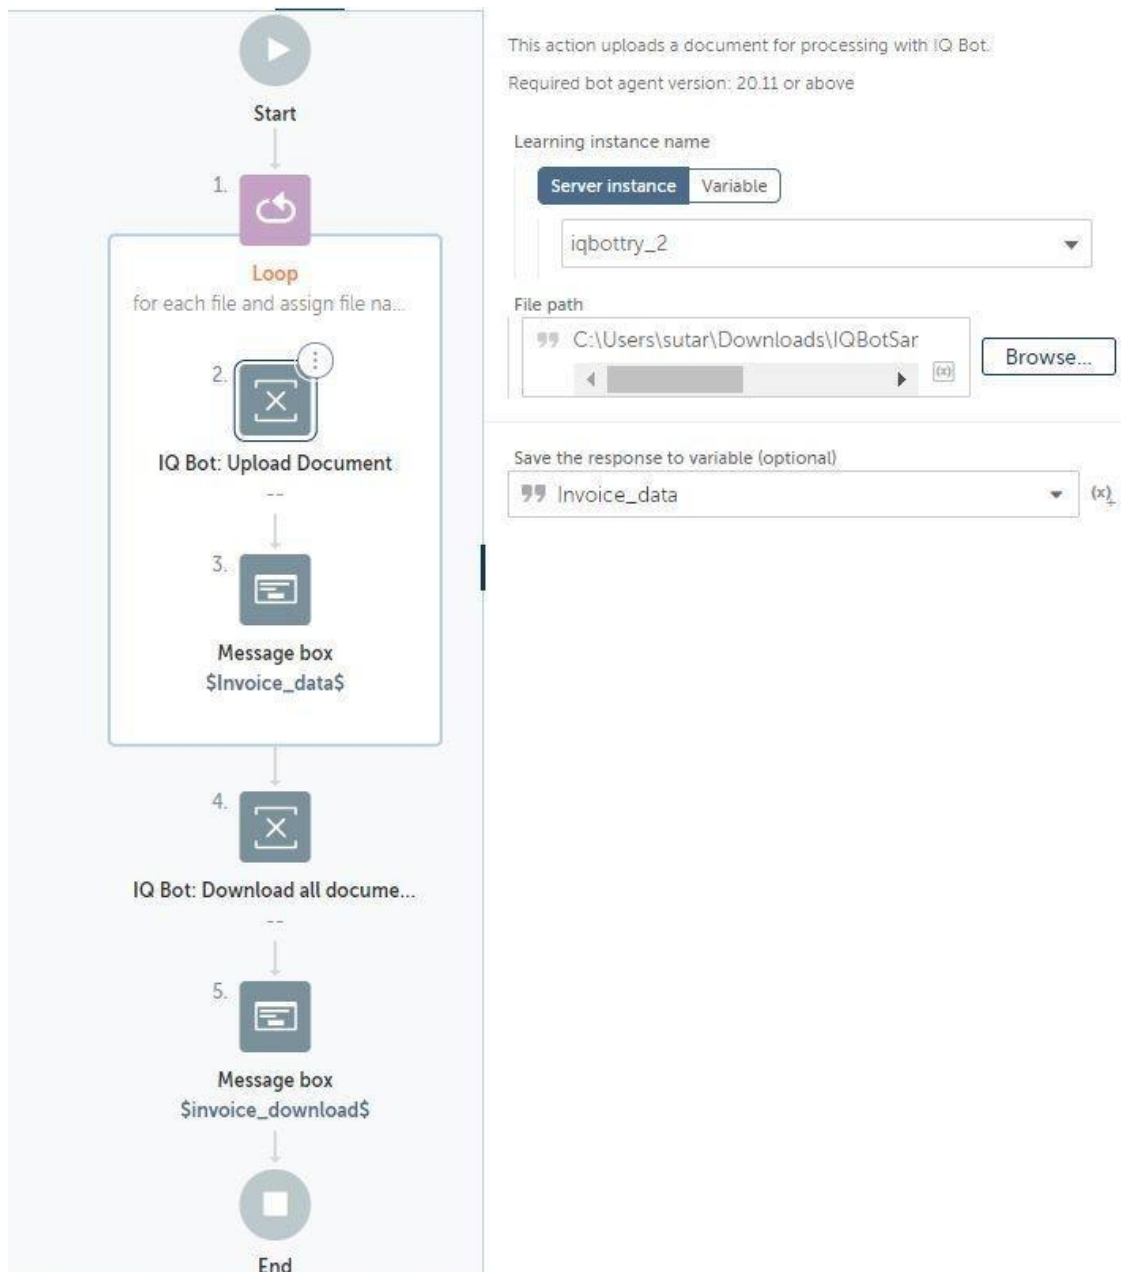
Start

1.

Loop
for each file and assign file na...

2.

IQ Bot: Upload Document
--

3.

Message box
$Invoice_data$

4.

IQ Bot: Download all docume...
--

5.

Message box
$invoice_download$

End

This action uploads a document for processing with IQ Bot.

Required bot agent version: 20.11 or above

Learning instance name

Server instance | Variable

iqbottry_2

File path

C:\Users\sutar\Downloads\IQBotSar

Browse...

Save the response to variable (optional)

Invoice_data